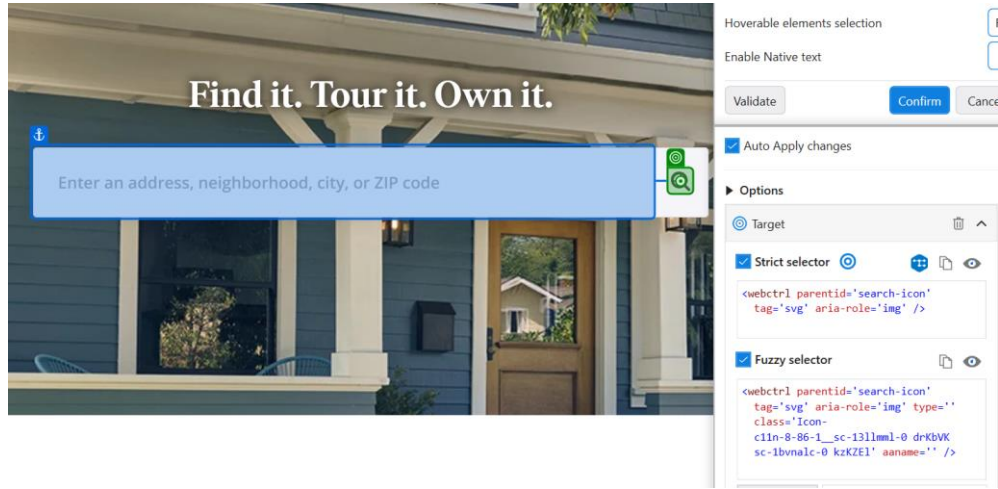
Find it. Tour it. Own it.

Enter an address, neighborhood, city, or ZIP code

Hoverable elements selection

Enable Native text

Validate

Confirm

Cance

Auto Apply changes

Options

Target

Strict selector

<webctrl parentid='search-icon' tag='svg' aria-role='img' />

Fuzzy selector

<webctrl parentid='search-icon' tag='svg' aria-role='img' type='' class='Icon-c11n-8-86-1__sc-13llmml-0 drKbVK sc-1bvnalc-0 kzKZEl' aaname='' />